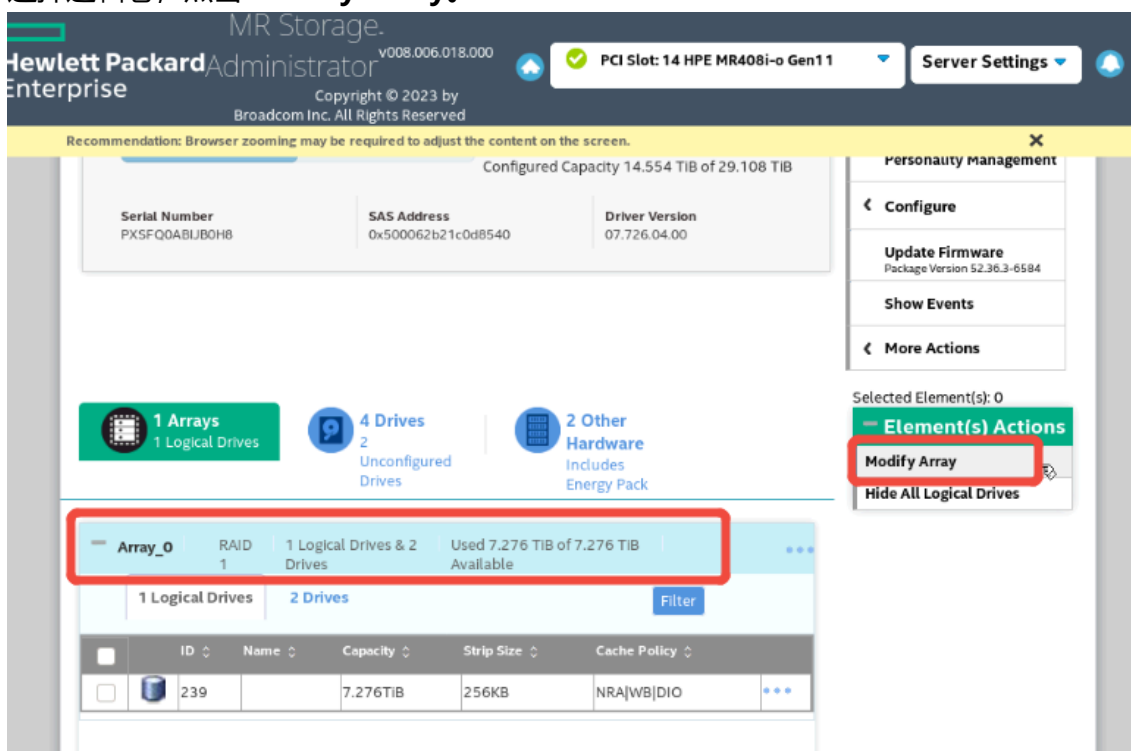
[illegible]

Hewlett Packard Enterprise

MR Storage. Administrator v008.006.018.000

Copyright © 2023 by Broadcom Inc. All Rights Reserved

PCI Slot: 14 HPE MR408i-o Gen11

Server Settings

Recommendation: Browser zooming may be required to adjust the content on the screen.

×

Configured Capacity 14.554 TiB of 29.108 TiB

Serial Number
PXSFQ0ABIJB0H8

SAS Address
0x500062b21c0d8540

Driver Version
07.726.04.00

Personality Management

Configure

Update Firmware
Package Version 52.36.3-6584

Show Events

More Actions

Selected Element(s): 0

Element(s) Actions

Modify Array

Hide All Logical Drives

1 Arrays
1 Logical Drives

4 Drives
2 Unconfigured Drives

2 Other Hardware
Includes Energy Pack

Array_0 RAID 1 1 Logical Drives & 2 Drives Used 7.276 TiB of 7.276 TiB Available

1 Logical Drives 2 Drives Filter

| | ID | Name | Capacity | Strip Size | Cache Policy | |
|---|---|---|---|---|---|---|
| | 239 | | 7.276TiB | 256KB | NRA\|WB\|DIO | ••• |